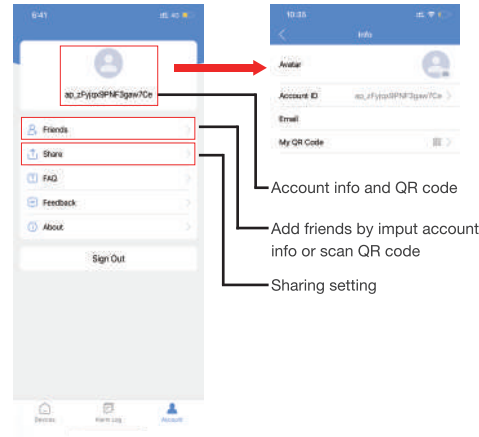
6:41

ap_zFyjqx9PNF3gaw7Ce

Friends

Share

FAQ

Feedback

About

Sign Out

Devices

Alarm Log

Account

10:35

Info

Avatar

Account ID

ap_zFyjqx9PNF3gaw7Ce

Email

My QR Code

Account info and QR code

Add friends by imput account info or scan QR code

Sharing setting